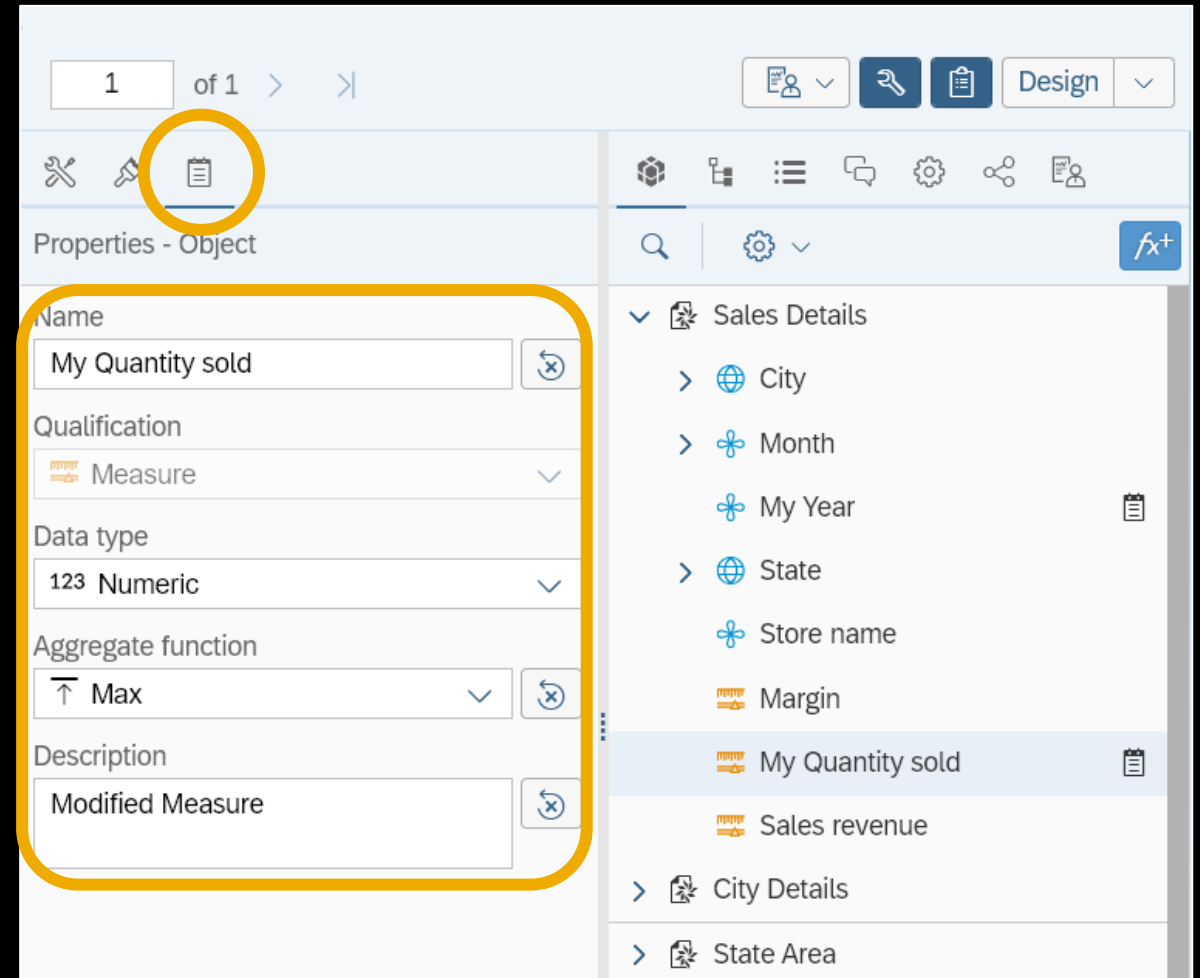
1 of 1

Design

Properties - Object

Name

My Quantity sold

Qualification

Measure

Data type

123 Numeric

Aggregate function

Max

Description

Modified Measure

$fx^+$

Sales Details

City

Month

My Year

State

Store name

Margin

My Quantity sold

Sales revenue

City Details

State Area